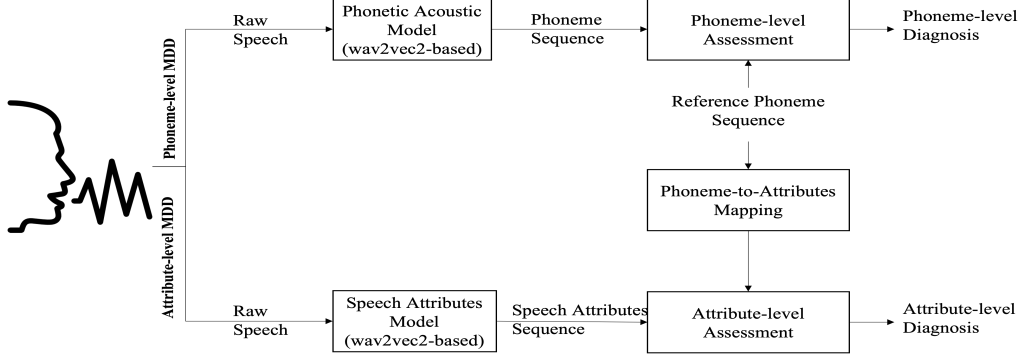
Phoneme-level MDD

Raw Speech

Phonetic Acoustic Model (wav2vec2-based)

Phoneme Sequence

Phoneme-level Assessment

Phoneme-level Diagnosis

Reference Phoneme Sequence

Phoneme-to-Attributes Mapping

Attribute-level MDD

Raw Speech

Speech Attributes Model (wav2vec2-based)

Speech Attributes Sequence

Attribute-level Assessment

Attribute-level Diagnosis